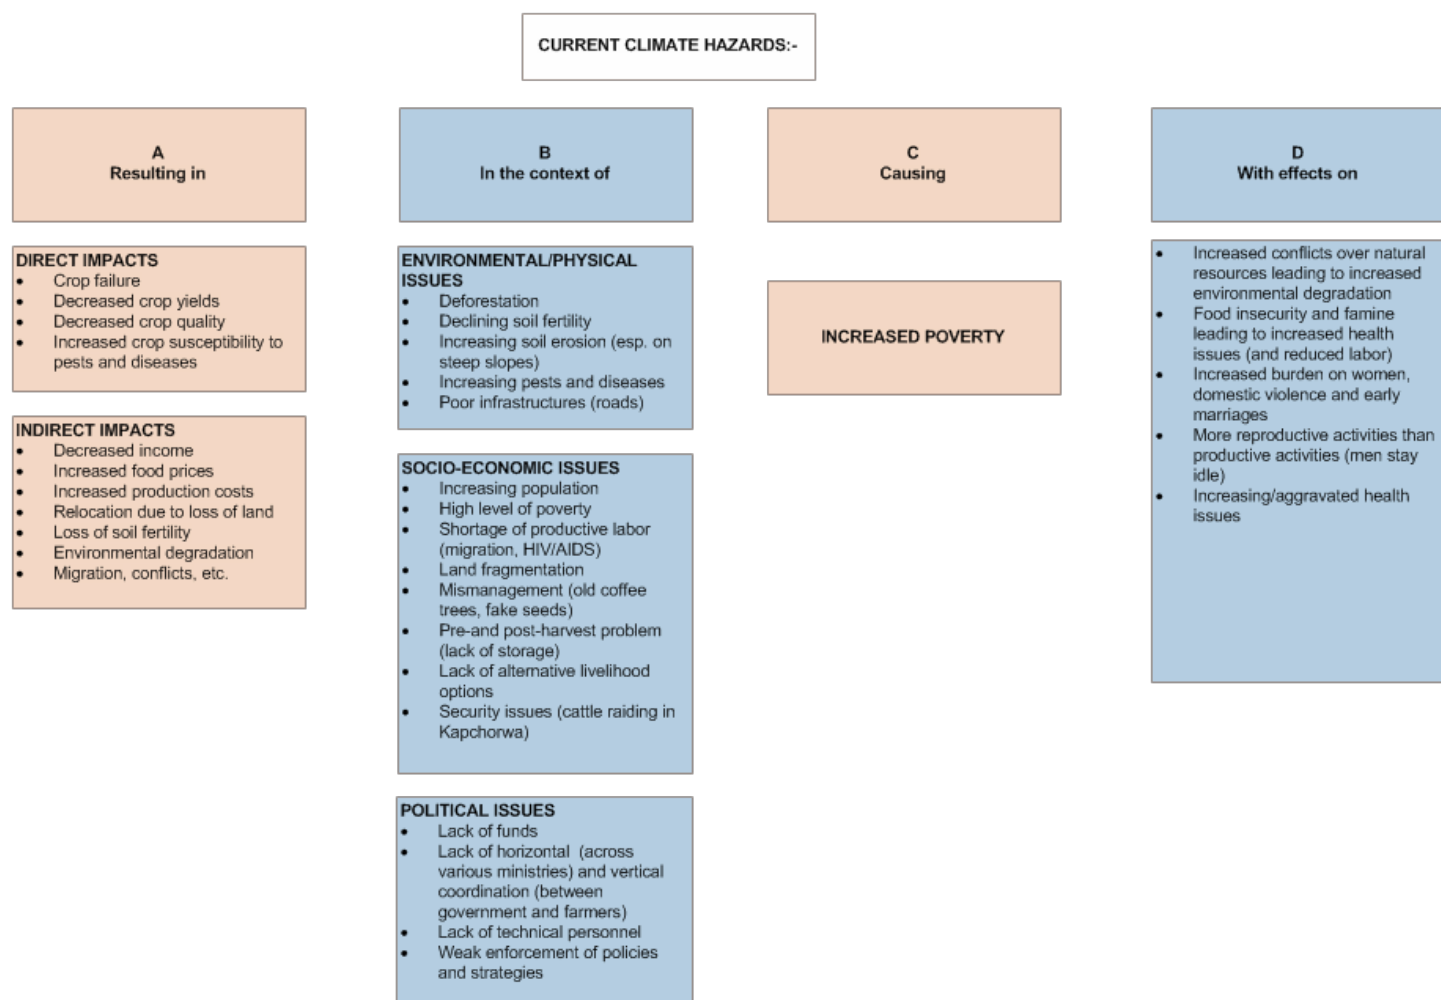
CURRENT CLIMATE HAZARDS:-

A
Resulting in

DIRECT IMPACTS
- Crop failure
- Decreased crop yields
- Decreased crop quality
- Increased crop susceptibility to pests and diseases

INDIRECT IMPACTS
- Decreased income
- Increased food prices
- Increased production costs
- Relocation due to loss of land
- Loss of soil fertility
- Environmental degradation
- Migration, conflicts, etc.

B
In the context of

ENVIRONMENTAL/PHYSICAL ISSUES
- Deforestation
- Declining soil fertility
- Increasing soil erosion (esp. on steep slopes)
- Increasing pests and diseases
- Poor infrastructures (roads)

SOCIO-ECONOMIC ISSUES
- Increasing population
- High level of poverty
- Shortage of productive labor (migration, HIV/AIDS)
- Land fragmentation
- Mismanagement (old coffee trees, fake seeds)
- Pre-and post-harvest problem (lack of storage)
- Lack of alternative livelihood options
- Security issues (cattle raiding in Kapchorwa)

POLITICAL ISSUES
- Lack of funds
- Lack of horizontal (across various ministries) and vertical coordination (between government and farmers)
- Lack of technical personnel
- Weak enforcement of policies and strategies

C
Causing

INCREASED POVERTY

D
With effects on

- Increased conflicts over natural resources leading to increased environmental degradation
- Food insecurity and famine leading to increased health issues (and reduced labor)
- Increased burden on women, domestic violence and early marriages
- More reproductive activities than productive activities (men stay idle)
- Increasing/aggravated health issues